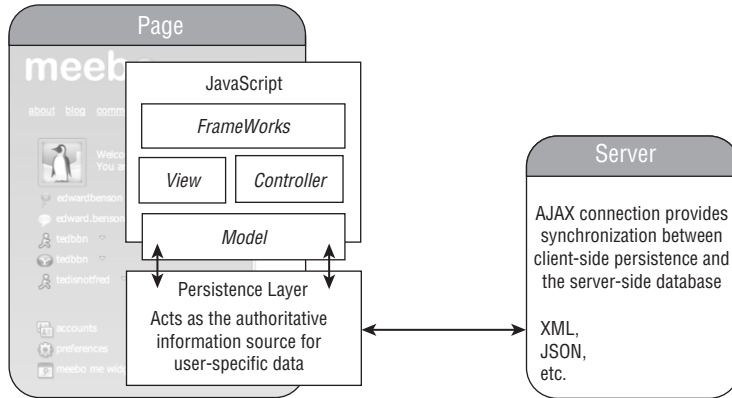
Page

meebo

about blog comm

Welco
You a

edwardbenson

edward.benson

tedbbn

tedbbn

tedisnotfred

accounts

preferences

meebo me widg

JavaScript

FrameWorks

View

Controller

Model

Persistence Layer

Acts as the authoritative information source for user-specific data

Server

AJAX connection provides synchronization between client-side persistence and the server-side database

XML,
JSON,
etc.